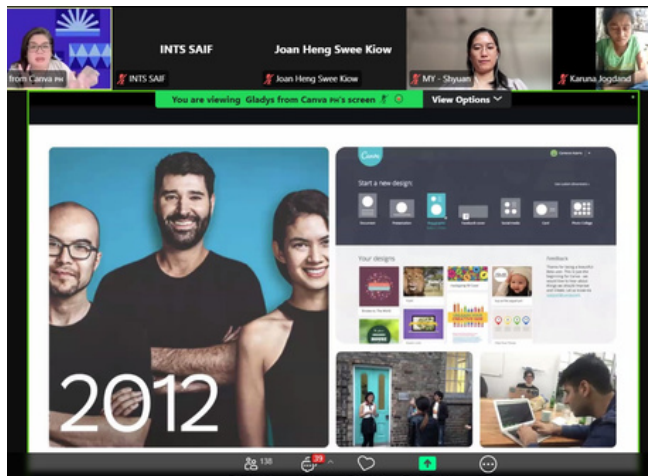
from Canva PH

INTS SAIF

INTS SAIF

Joan Heng Swee Kiow

Joan Heng Swee Kiow

MY - Shyuan

Karuna Jogdand

You are viewing Gladys from Canva PH's screen

View Options

Canva

Start a new design

Your designs

2012

138

39